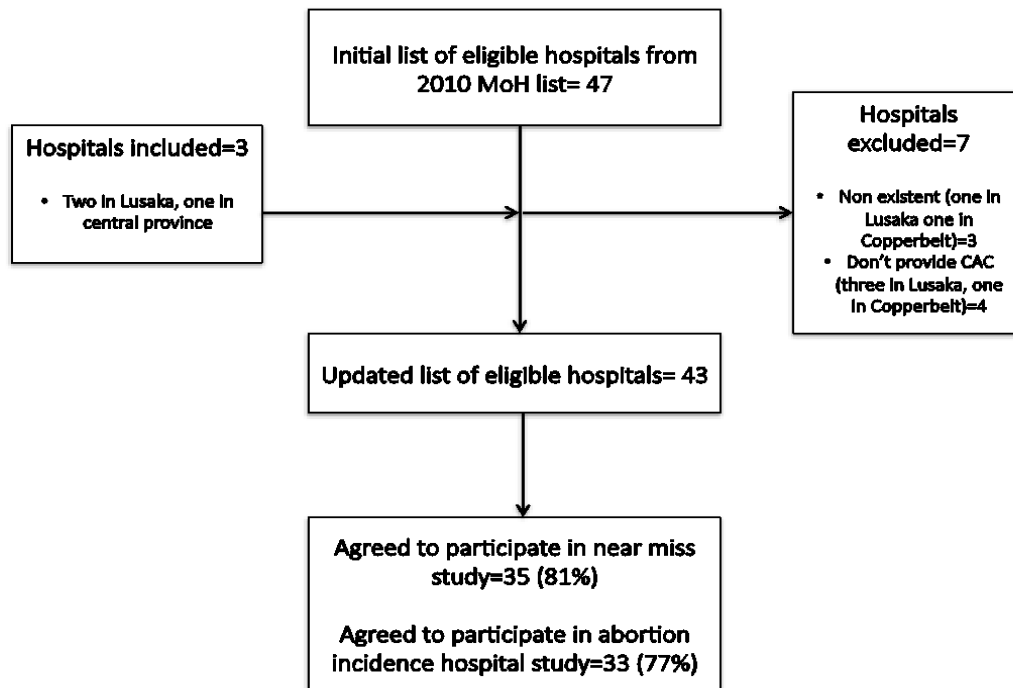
Initial list of eligible hospitals from 2010 MoH list= 47

Hospitals included=3

• Two in Lusaka, one in central province

Hospitals excluded=7

• Non existent (one in Lusaka one in Copperbelt)=3
• Don't provide CAC (three in Lusaka, one in Copperbelt)=4

Updated list of eligible hospitals= 43

Agreed to participate in near miss study=35 (81%)

Agreed to participate in abortion incidence hospital study=33 (77%)